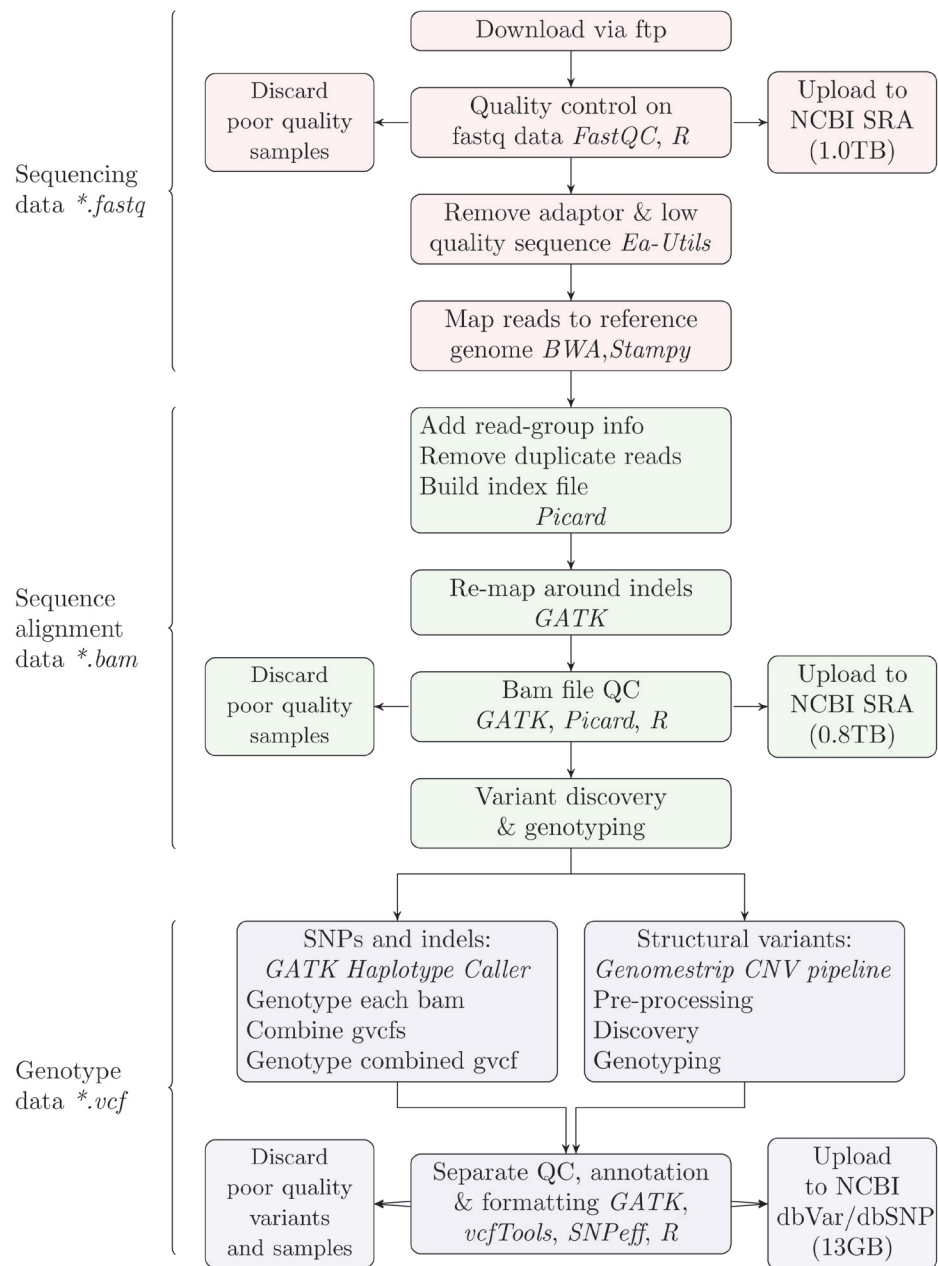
Sequencing data *.fastq

Download via ftp

Discard poor quality samples

Quality control on fastq data FastQC, R

Upload to NCBI SRA (1.0TB)

Remove adaptor & low quality sequence Ea-Utils

Map reads to reference genome BWA, Stampy

Sequence alignment data *.bam

Add read-group info
Remove duplicate reads
Build index file
Picard

Re-map around indels
GATK

Discard poor quality samples

Bam file QC
GATK, Picard, R

Upload to NCBI SRA (0.8TB)

Variant discovery & genotyping

Genotype data *.vcf

SNPs and indels:
GATK Haplotype Caller
Genotype each bam
Combine gvcfs
Genotype combined gvcf

Structural variants:
Genomestrip CNV pipeline
Pre-processing
Discovery
Genotyping

Discard poor quality variants and samples

Separate QC, annotation & formatting GATK, vcfTools, SNPeff, R

Upload to NCBI dbVar/dbSNP (13GB)